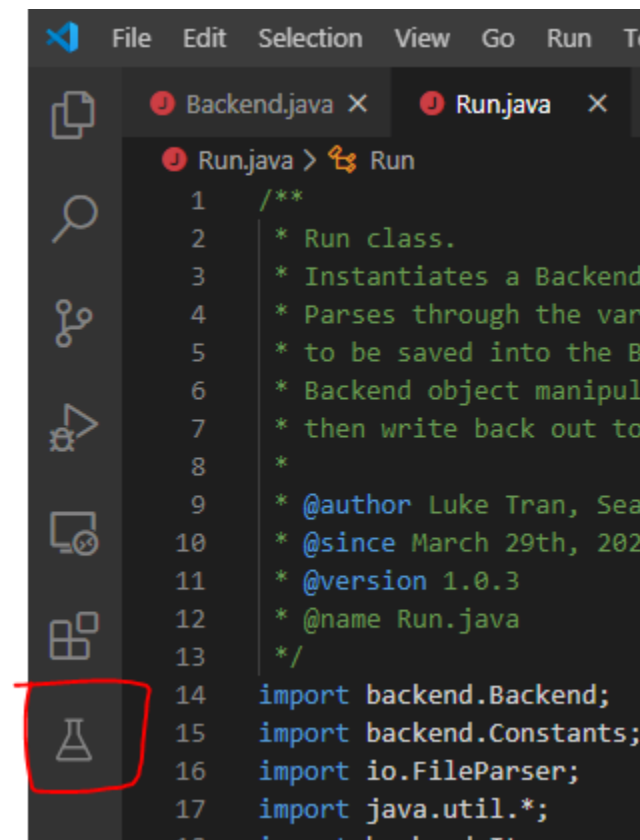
File Edit Selection View Go Run T

Backend.java × Run.java ×

Run.java > Run

1 /**
2 * Run class.
3 * Instantiates a Backend
4 * Parses through the var
5 * to be saved into the B
6 * Backend object manipul
7 * then write back out to
8 *
9 * @author Luke Tran, Sea
10 * @since March 29th, 202
11 * @version 1.0.3
12 * @name Run.java
13 */
14 import backend.Backend;
15 import backend.Constants;
16 import io.FileParser;
17 import java.util.*;